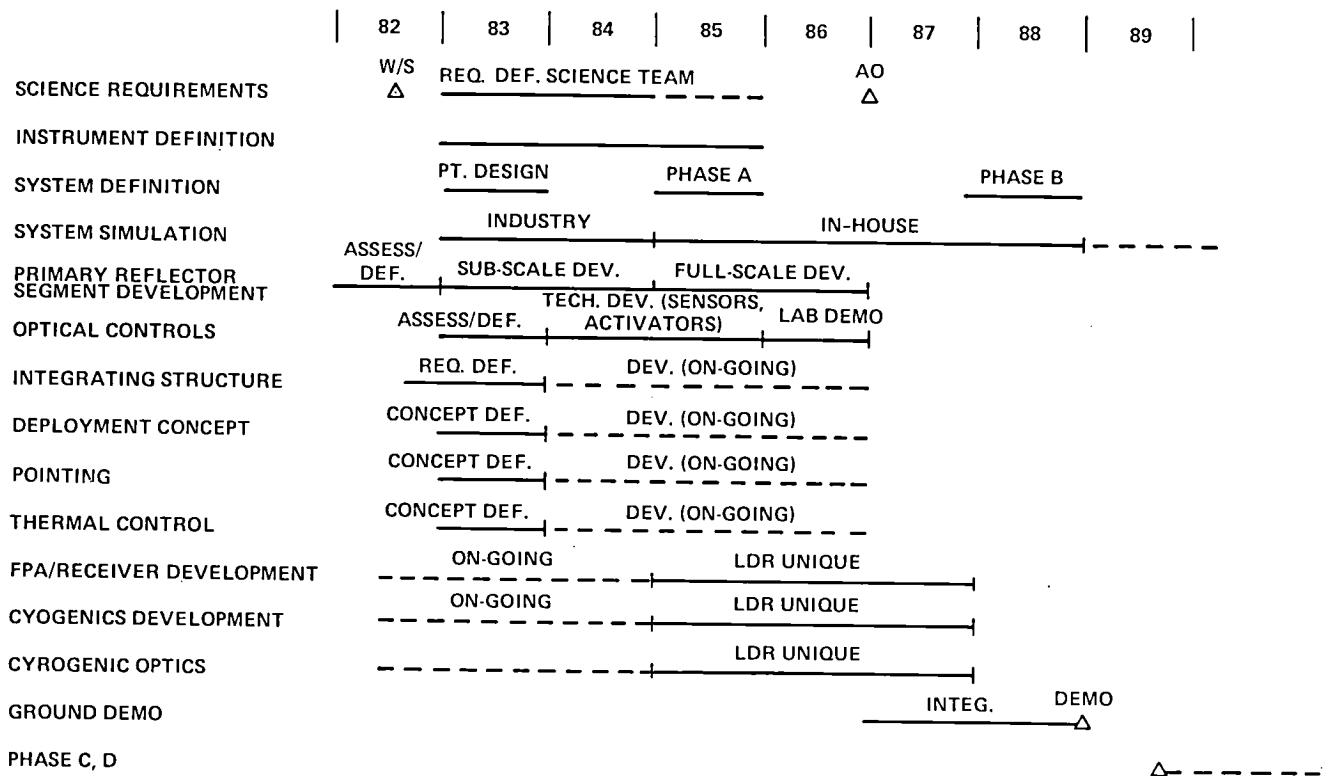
| 82 | 83 | 84 | 85 | 86 | 87 | 88 | 89 |

SCIENCE REQUIREMENTS W/S REQ. DEF. SCIENCE TEAM AO

INSTRUMENT DEFINITION

SYSTEM DEFINITION PT. DESIGN PHASE A PHASE B

SYSTEM SIMULATION INDUSTRY IN-HOUSE

PRIMARY REFLECTOR SEGMENT DEVELOPMENT ASSESS/ DEF. SUB-SCALE DEV. FULL-SCALE DEV.

OPTICAL CONTROLS ASSESS/DEF. TECH. DEV. (SENSORS, ACTIVATORS) LAB DEMO

INTEGRATING STRUCTURE REQ. DEF. DEV. (ON-GOING)

DEPLOYMENT CONCEPT CONCEPT DEF. DEV. (ON-GOING)

POINTING CONCEPT DEF. DEV. (ON-GOING)

THERMAL CONTROL CONCEPT DEF. DEV. (ON-GOING)

FPA/RECEIVER DEVELOPMENT ON-GOING LDR UNIQUE

CYOGENICS DEVELOPMENT ON-GOING LDR UNIQUE

CYROGENIC OPTICS LDR UNIQUE

GROUND DEMO INTEG. DEMO

PHASE C, D